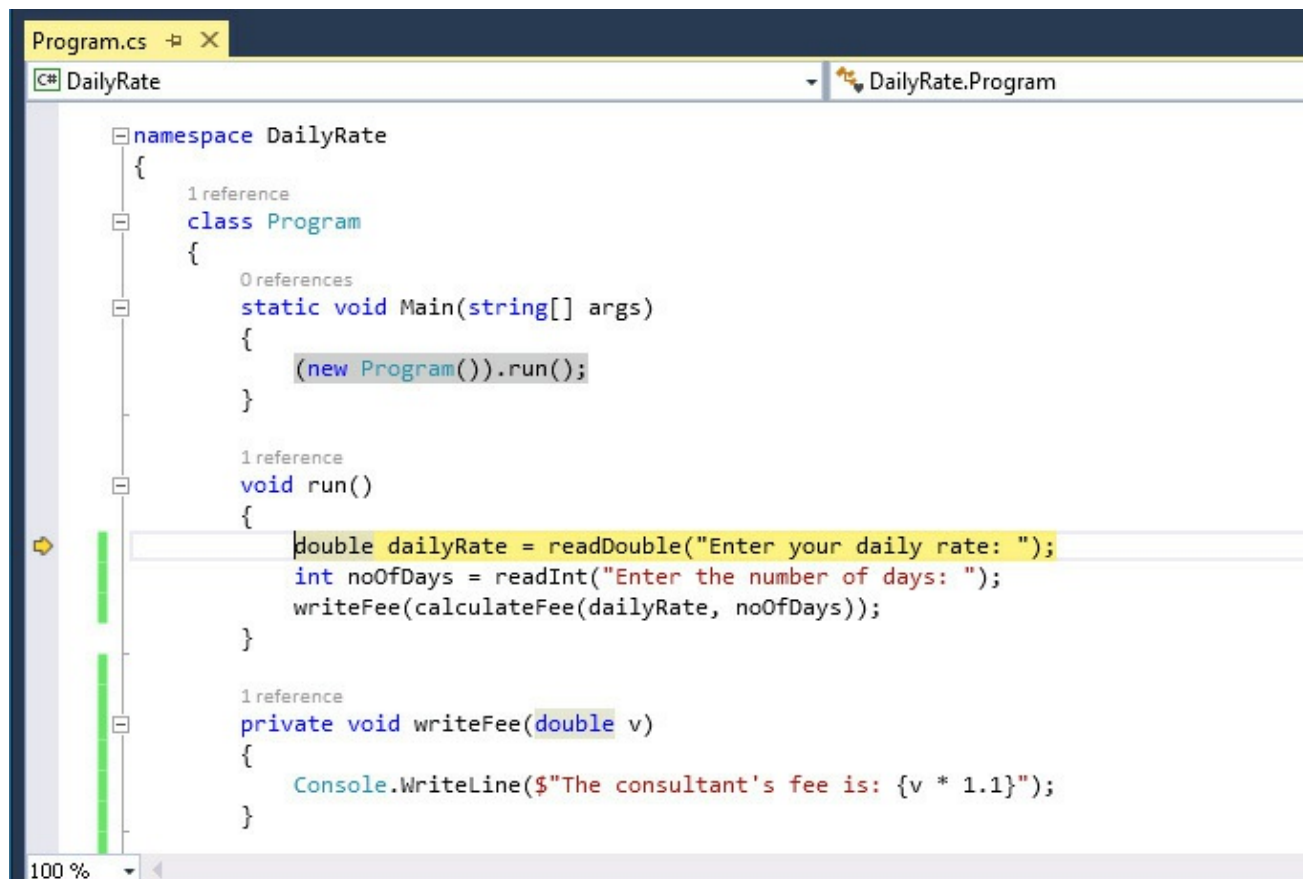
Program.cs ⊣ ×
C# DailyRate
DailyRate.Program

namespace DailyRate
{
1 reference
class Program
{
0 references
static void Main(string[] args)
{
(new Program()).run();
}

1 reference
void run()
{
double dailyRate = readDouble("Enter your daily rate: ");
int noOfDays = readInt("Enter the number of days: ");
writeFee(calculateFee(dailyRate, noOfDays));
}

1 reference
private void writeFee(double v)
{
Console.WriteLine($"The consultant's fee is: {v * 1.1}");
}

100 %